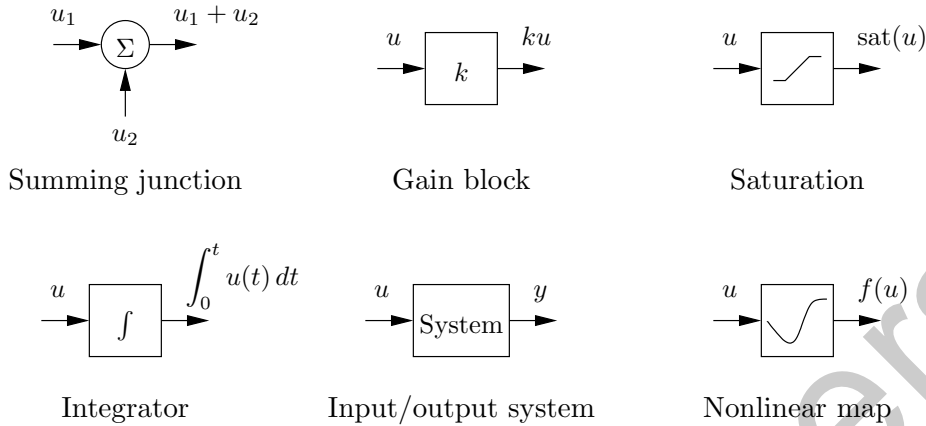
$u_1$ $\Sigma$ $u_1 + u_2$
$u_2$

Summing junction

$u$ $k$ $ku$

Gain block

$u$ $\text{sat}(u)$

Saturation

$u$ $\int$ $\int_0^t u(t)\,dt$

Integrator

$u$ System $y$

Input/output system

$u$ $f(u)$

Nonlinear map